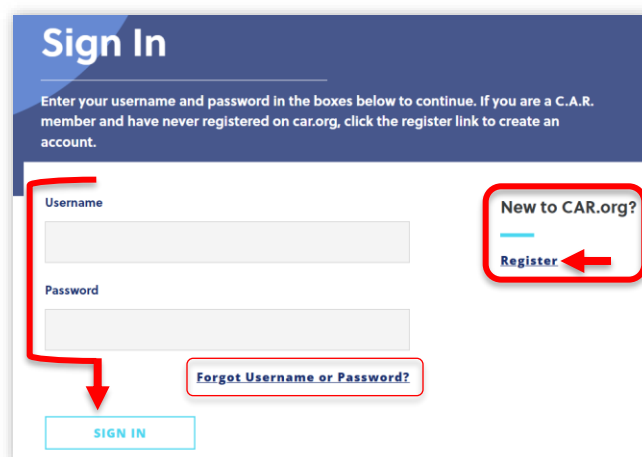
Sign In

Enter your username and password in the boxes below to continue. If you are a C.A.R. member and have never registered on car.org, click the register link to create an account.

Username

Password

Forgot Username or Password?

SIGN IN

New to CAR.org?

Register